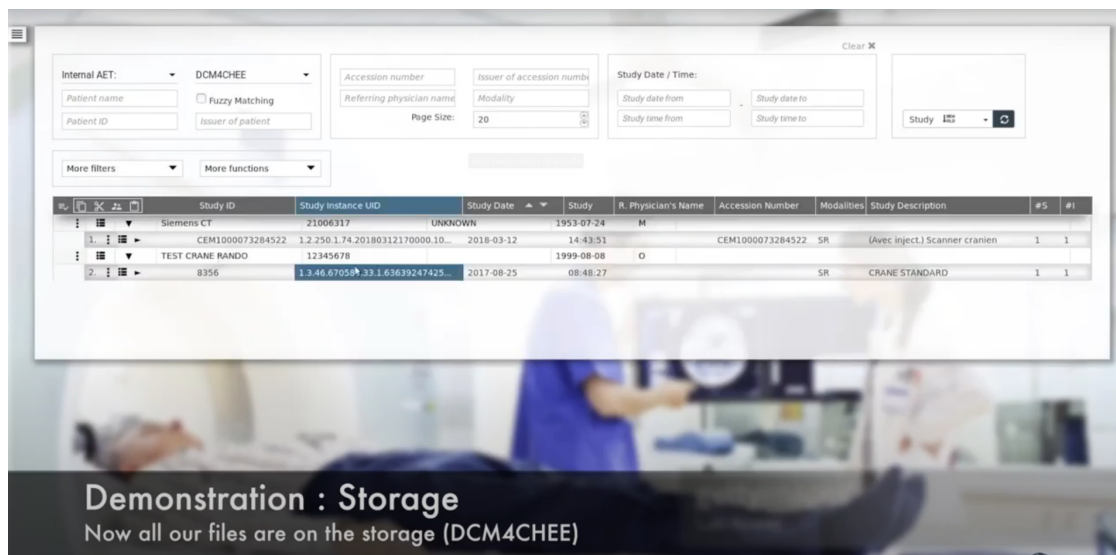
Clear ✖

Internal AET: DCM4CHEE
Patient name
Fuzzy Matching
Patient ID
Issuer of patient

Accession number
Issuer of accession numbe
Referring physician name
Modality
Page Size: 20

Study Date / Time:
Study date from - Study date to
Study time from
Study time to

Study

More filters
More functions

| | Study ID | Study Instance UID | Study Date | Study | R. Physician's Name | Accession Number | Modalities | Study Description | #S | #I |
|---|---|---|---|---|---|---|---|---|---|---|
| | Siemens CT | 21006317 | UNKNOWN | 1953-07-24 | M | | | | | |
| 1. | CEM1000073284522 | 1.2.250.1.74.20180312170000.10... | 2018-03-12 | 14:43:51 | | CEM1000073284522 | SR | (Avec inject.) Scanner cranien | 1 | 1 |
| | TEST CRANE RANDO | 12345678 | | 1999-08-08 | O | | | | | |
| 2. | 8356 | 1.3.46.67058.33.1.63639247425... | 2017-08-25 | 08:48:27 | | | SR | CRANE STANDARD | 1 | 1 |

Demonstration : Storage
Now all our files are on the storage (DCM4CHEE)